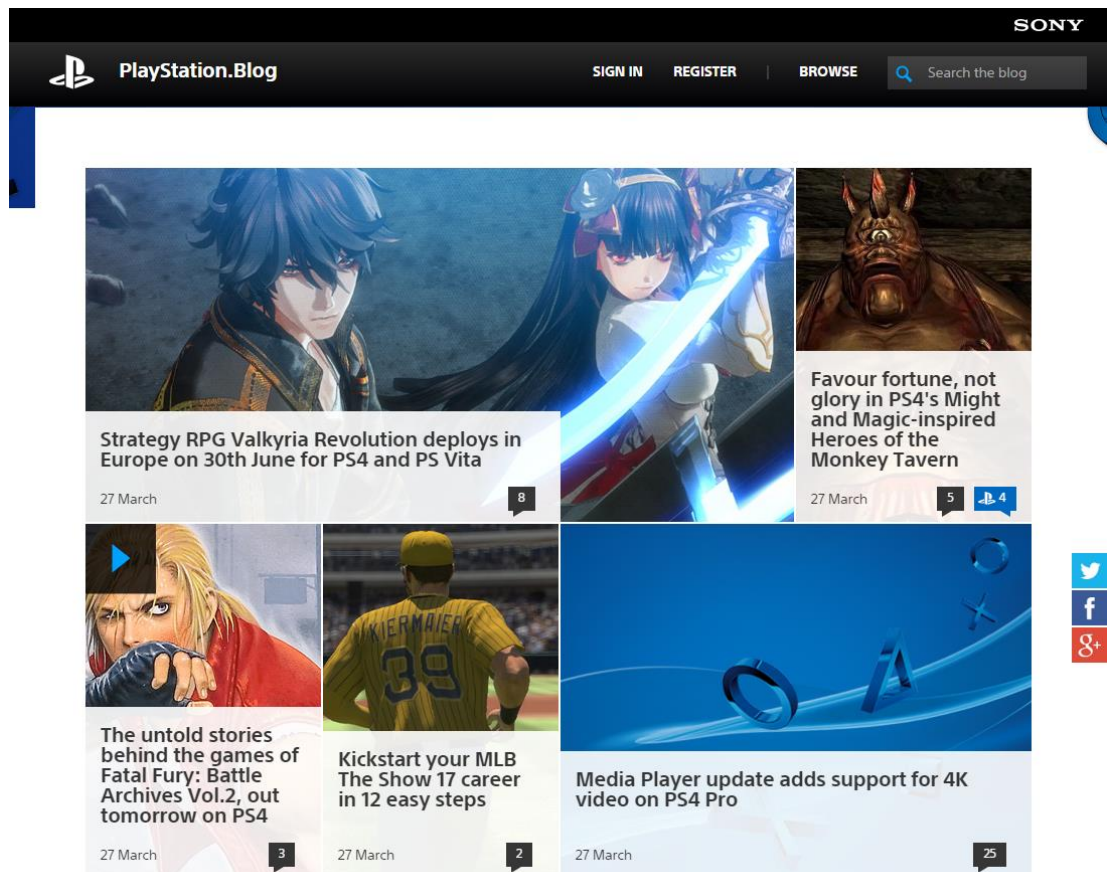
SONY

PlayStation.Blog

SIGN IN REGISTER BROWSE Search the blog

Strategy RPG Valkyria Revolution deploys in Europe on 30th June for PS4 and PS Vita

27 March 8

Favour fortune, not glory in PS4's Might and Magic-inspired Heroes of the Monkey Tavern

27 March 5 4

The untold stories behind the games of Fatal Fury: Battle Archives Vol.2, out tomorrow on PS4

27 March 3

KIERMAIER 39

Kickstart your MLB The Show 17 career in 12 easy steps

27 March 2

Media Player update adds support for 4K video on PS4 Pro

27 March 25